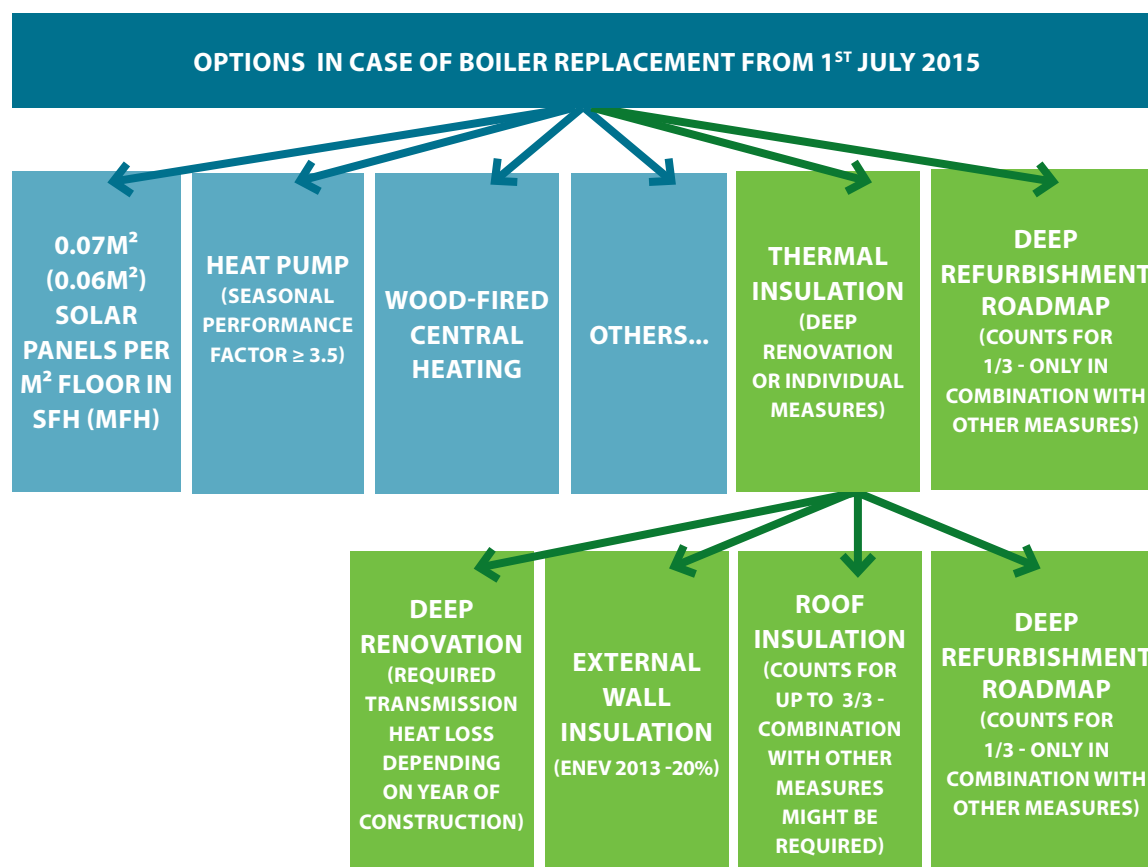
OPTIONS IN CASE OF BOILER REPLACEMENT FROM 1$^{ST}$ JULY 2015

0.07M² (0.06M²) SOLAR PANELS PER M² FLOOR IN SFH (MFH)

HEAT PUMP (SEASONAL PERFORMANCE FACTOR ≥ 3.5)

WOOD-FIRED CENTRAL HEATING

OTHERS...

THERMAL INSULATION (DEEP RENOVATION OR INDIVIDUAL MEASURES)

DEEP REFURBISHMENT ROADMAP (COUNTS FOR 1/3 - ONLY IN COMBINATION WITH OTHER MEASURES)

DEEP RENOVATION (REQUIRED TRANSMISSION HEAT LOSS DEPENDING ON YEAR OF CONSTRUCTION)

EXTERNAL WALL INSULATION (ENEV 2013 -20%)

ROOF INSULATION (COUNTS FOR UP TO 3/3 - COMBINATION WITH OTHER MEASURES MIGHT BE REQUIRED)

DEEP REFURBISHMENT ROADMAP (COUNTS FOR 1/3 - ONLY IN COMBINATION WITH OTHER MEASURES)